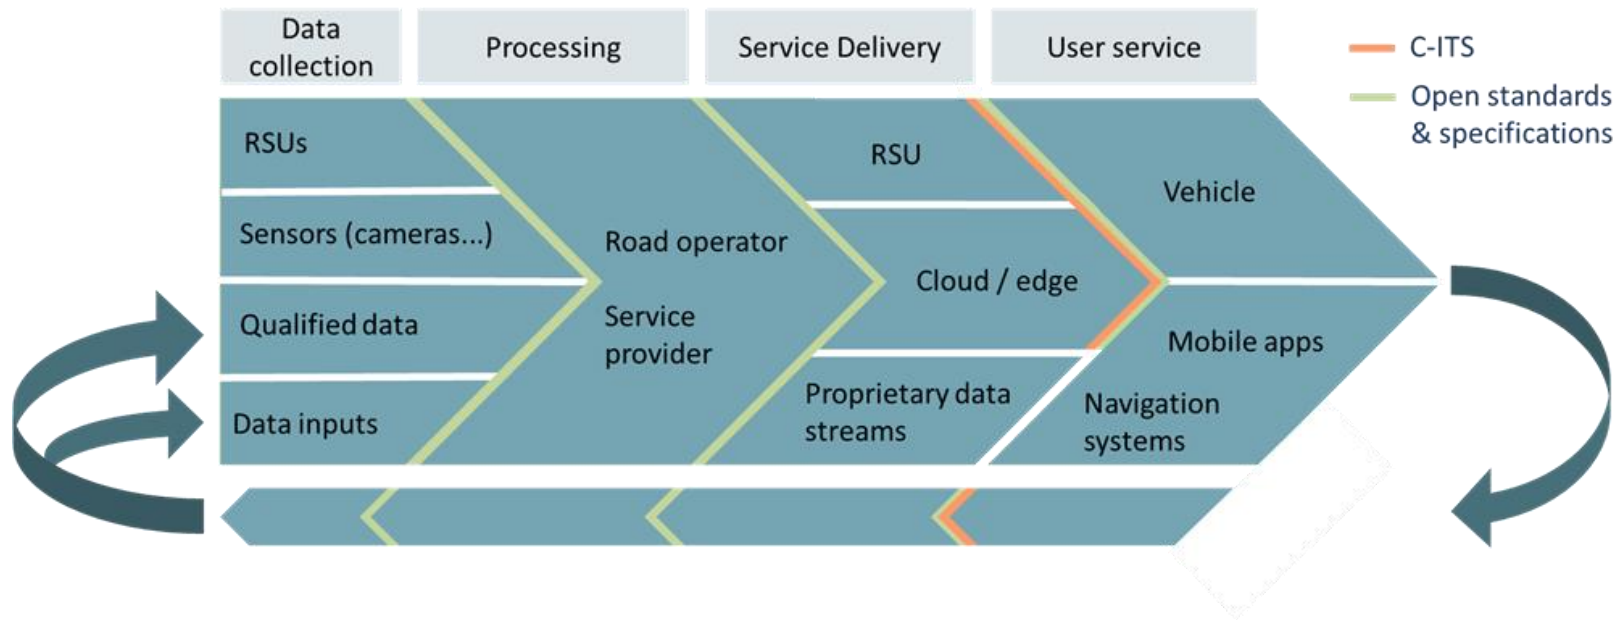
Data collection

Processing

Service Delivery

User service

C-ITS

Open standards & specifications

RSUs

Sensors (cameras...)

Qualified data

Data inputs

Road operator

Service provider

RSU

Cloud / edge

Proprietary data streams

Vehicle

Mobile apps

Navigation systems